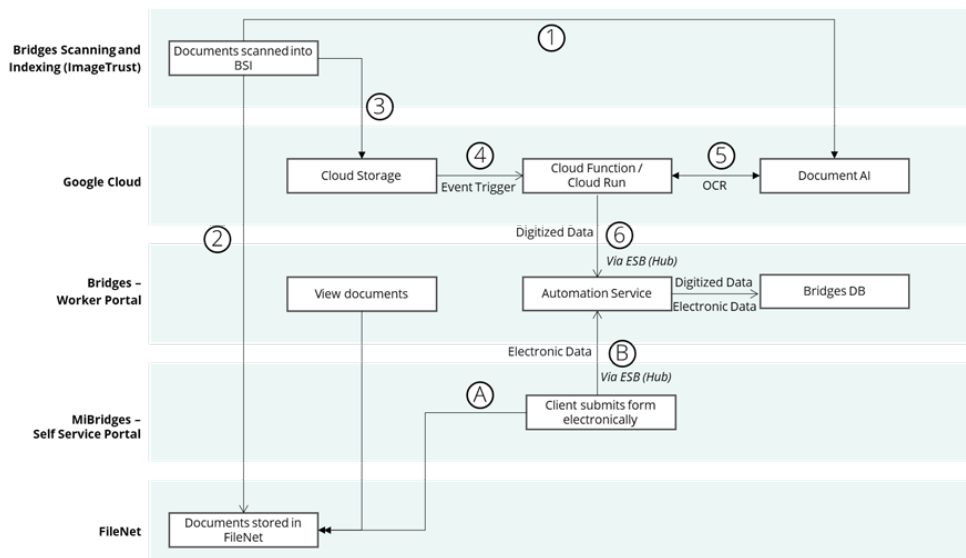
Bridges Scanning and Indexing (ImageTrust)

Documents scanned into BSI

1

3

Google Cloud

Cloud Storage

4

Event Trigger

Cloud Function / Cloud Run

5

OCR

Document AI

2

Digitized Data

6

Via ESB (Hub)

Bridges – Worker Portal

View documents

Automation Service

Digitized Data

Electronic Data

Bridges DB

Electronic Data

B

Via ESB (Hub)

A

MiBridges – Self Service Portal

Client submits form electronically

FileNet

Documents stored in FileNet